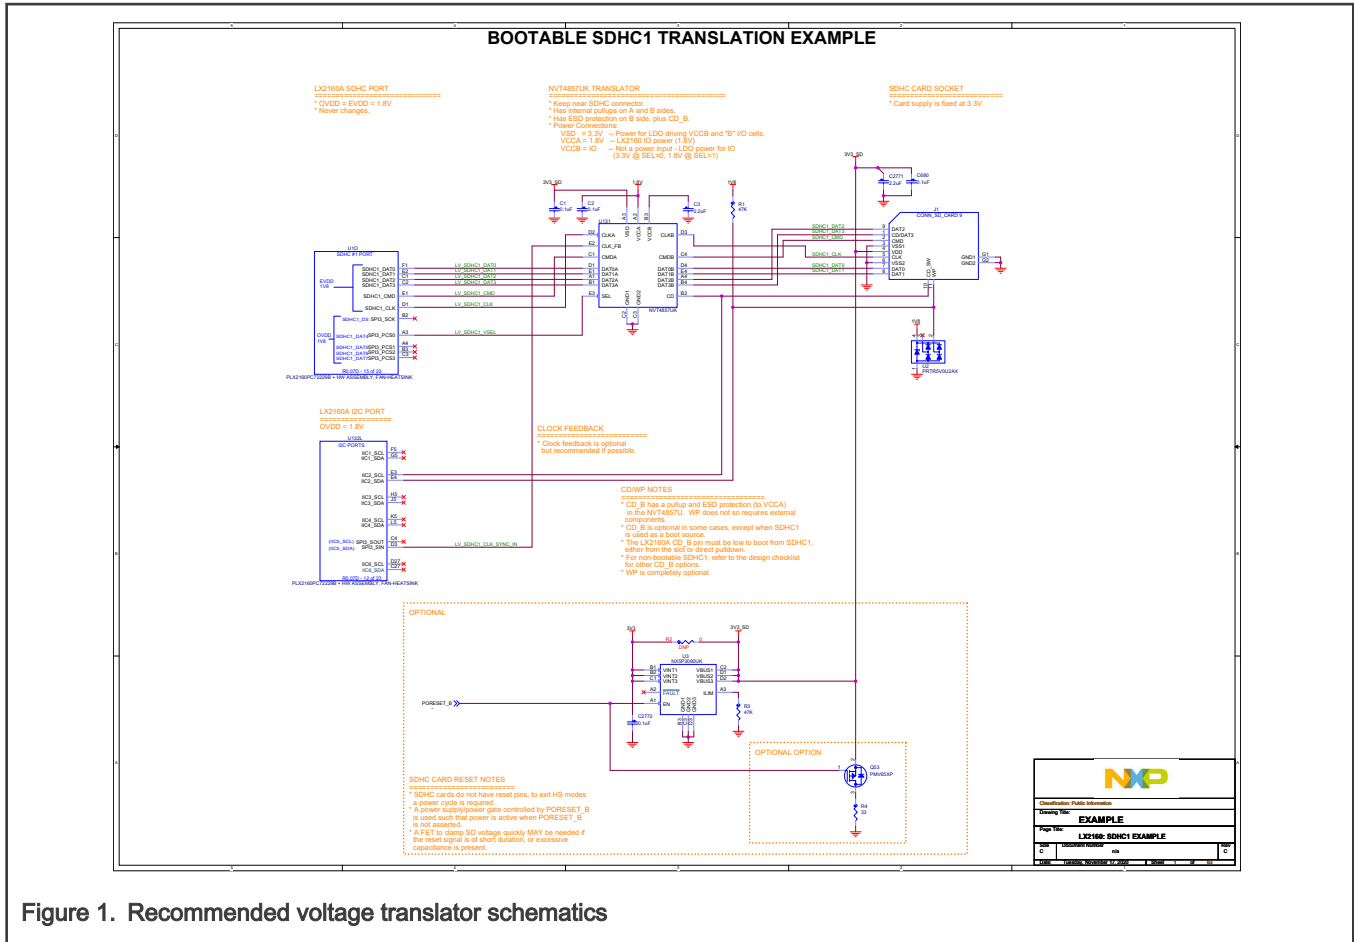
BOOTABLE SDHC1 TRANSLATION EXAMPLE

LX2160A SDHC PORT
=========================
* OVDD = EVDD = 1.8V
* Never changes.

NVT4857UK TRANSLATOR
=========================
* Keep near SDHC connector.
* Has internal pullups on A and B sides.
* Has ESD protection on B side, plus CD_B.
* Power Connections:
VSD = 3.3V -- Power for LDO driving VCCB and "B" I/O cells.
VCCA = 1.8V -- LX2160 IO power (1.8V)
VCCB = IO -- Not a power input - LDO power for IO (3.3V @ SEL=0, 1.8V @ SEL=1)

SDHC CARD SOCKET
=========================
* Card supply is fixed at 3.3V.

3V3_SD
C2771 2.2uF
C680 0.1uF
3V3_SD 1.8V 1V8
C1 0.1uF C2 0.1uF C3 2.2uF
R1 47K
U1O SDHC #1 PORT
EVDD 1V8
SDHC1_DAT0 SDHC1_DAT1 SDHC1_DAT2 SDHC1_DAT3 SDHC1_CMD SDHC1_CLK
SDHC1_DS SPI3_SCK
OVDD 1V8
SDHC1_VSEL SPI3_PCS0
SDHC1_DAT4 SPI3_PCS1 SDHC1_DAT5 SPI3_PCS2 SDHC1_DAT6 SPI3_PCS3
R0.07D - 15 of 23
PLX2160PC72229B + HW ASSEMBLY, FAN-HEATSINK
LV_SDHC1_DAT0 LV_SDHC1_DAT1 LV_SDHC1_DAT2 LV_SDHC1_DAT3 LV_SDHC1_CMD LV_SDHC1_CLK LV_SDHC1_VSEL
U131 CLKA CLK_FB CMDA DAT0A DAT1A DAT2A DAT3A SEL VSD VCCA VCCB CLKB CMDB DAT0B DAT1B DAT2B DAT3B CD GND1 GND2 NVT4857UK
SDHC1_DAT2 SDHC1_DAT3 SDHC1_CMD SDHC1_CLK SDHC1_DAT0 SDHC1_DAT1
J1 CONN_SD_CARD 9
DAT2 CD/DAT3 CMD VSS1 VDD CLK VSS2 DAT0 DAT1 GND1 GND2 CD WP
1V8
D2 PRTR5V0U2AX

LX2160A I2C PORT
=========================
OVDD = 1.8V
U132L I2C PORTS
IIC1_SCL IIC1_SDA IIC2_SCL IIC2_SDA IIC3_SCL IIC3_SDA IIC4_SCL IIC4_SDA
(IIC5_SCL) SPI3_SOUT (IIC5_SDA) SPI3_SIN
IIC6_SCL IIC6_SDA
R0.07D - 12 of 23
PLX2160PC72229B + HW ASSEMBLY, FAN-HEATSINK
LV_SDHC1_CLK_SYNC_IN

CLOCK FEEDBACK
=========================
* Clock feedback is optional but recommended if possible.

CD/WP NOTES
=========================
* CD_B has a pullup and ESD protection (to VCCA) in the NVT4857U. WP does not so requires external components.
* CD_B is optional in some cases, except when SDHC1 is used as a boot source.
* The LX2160A CD_B pin must be low to boot from SDHC1, either from the slot or direct pulldown.
* For non-bootable SDHC1, refer to the design checklist for other CD_B options.
* WP is completely optional.

OPTIONAL
3V3 R2 0 DNP 3V3_SD
U3 NXSP3090UK
VINT1 VINT2 VINT3 FAULT EN VBUS1 VBUS2 VBUS3 ILIM GND1 GND2 GND3
PORESET_B
C2772 0.1uF
R3 47K
OPTIONAL OPTION
Q53 PMV65XP
R4 33

SDHC CARD RESET NOTES
=========================
* SDHC cards do not have reset pins, to exit HS modes a power cycle is required.
* A power supply/power gate controlled by PORESET_B is used such that power is active when PORESET_B is not asserted.
* A FET to clamp SD voltage quickly MAY be needed if the reset signal is of short duration, or excessive capacitance is present.

NXP
Classification: Public Information
Drawing Title: EXAMPLE
Page Title: LX2160: SDHC1 EXAMPLE
Size C Document Number n/a Rev C
Date: Tuesday, November 17, 2020 Sheet of

Figure 1. Recommended voltage translator schematics